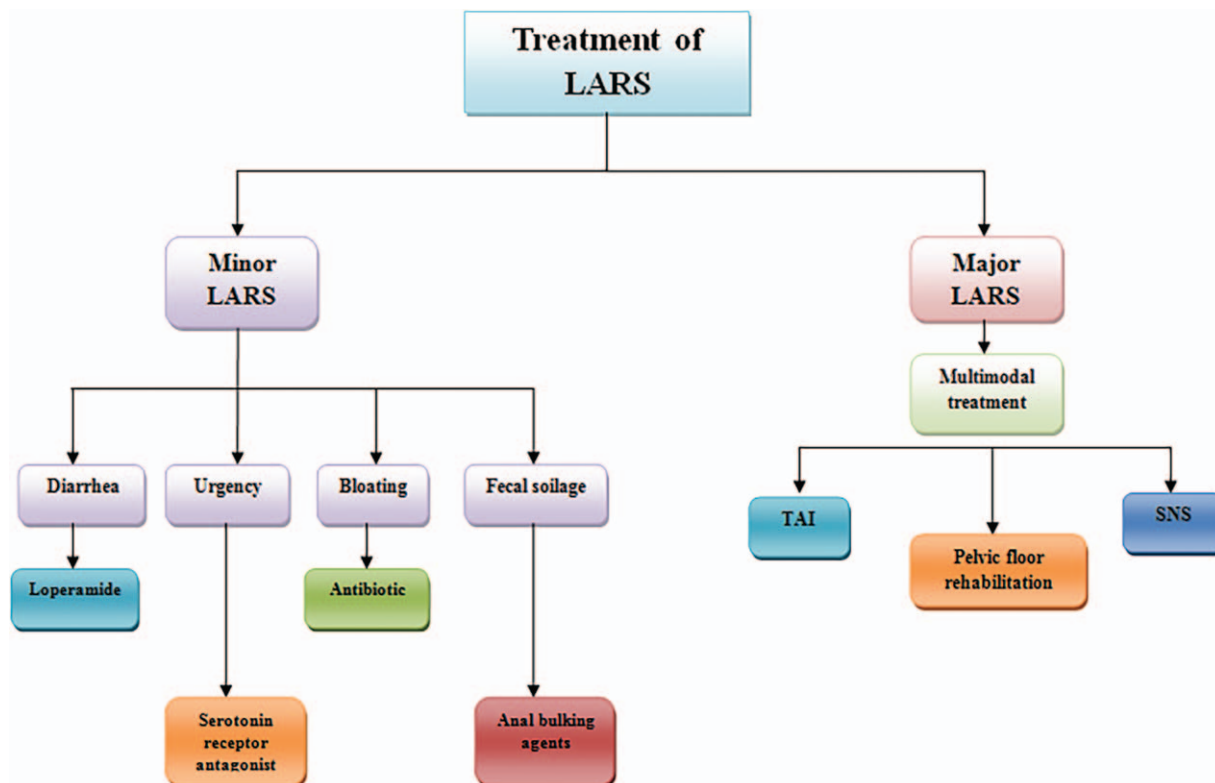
Treatment of LARS

Minor LARS

Major LARS

Multimodal treatment

Diarrhea

Urgency

Bloating

Fecal soilage

TAI

SNS

Pelvic floor rehabilitation

Loperamide

Antibiotic

Serotonin receptor antagonist

Anal bulking agents